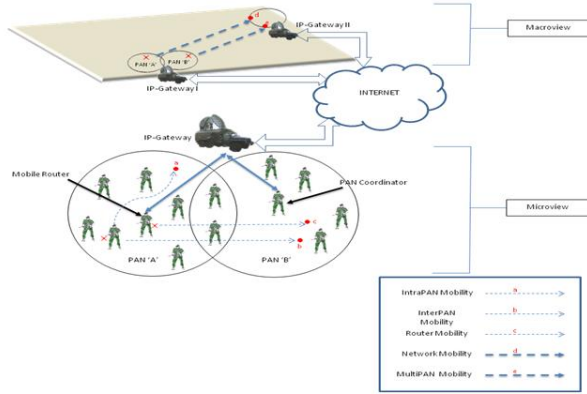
d

IP-Gateway II

Macroview

PAN 'A'

PAN 'B'

IP-Gateway I

INTERNET

IP-Gateway

a

Mobile Router

PAN Coordinator

Microview

c

b

PAN 'A'

PAN 'B'

IntraPAN Mobility a

InterPAN Mobility b

Router Mobility c

Network Mobility d

MultiPAN Mobility e